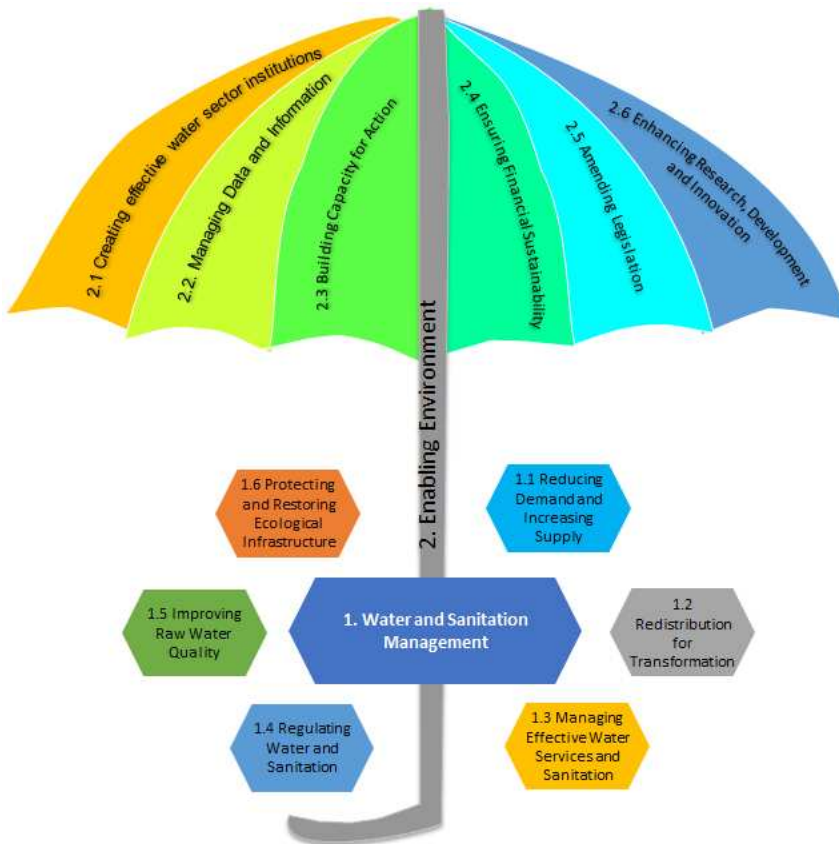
2.1 Creating effective water sector institutions

2.2. Managing Data and Information

2.3 Building Capacity for Action

2.4 Ensuring Financial Sustainability

2.5 Amending Legislation

2.6 Enhancing Research, Development and Innovation

2. Enabling Environment

1.6 Protecting and Restoring Ecological Infrastructure

1.1 Reducing Demand and Increasing Supply

1.5 Improving Raw Water Quality

1. Water and Sanitation Management

1.2 Redistribution for Transformation

1.4 Regulating Water and Sanitation

1.3 Managing Effective Water Services and Sanitation